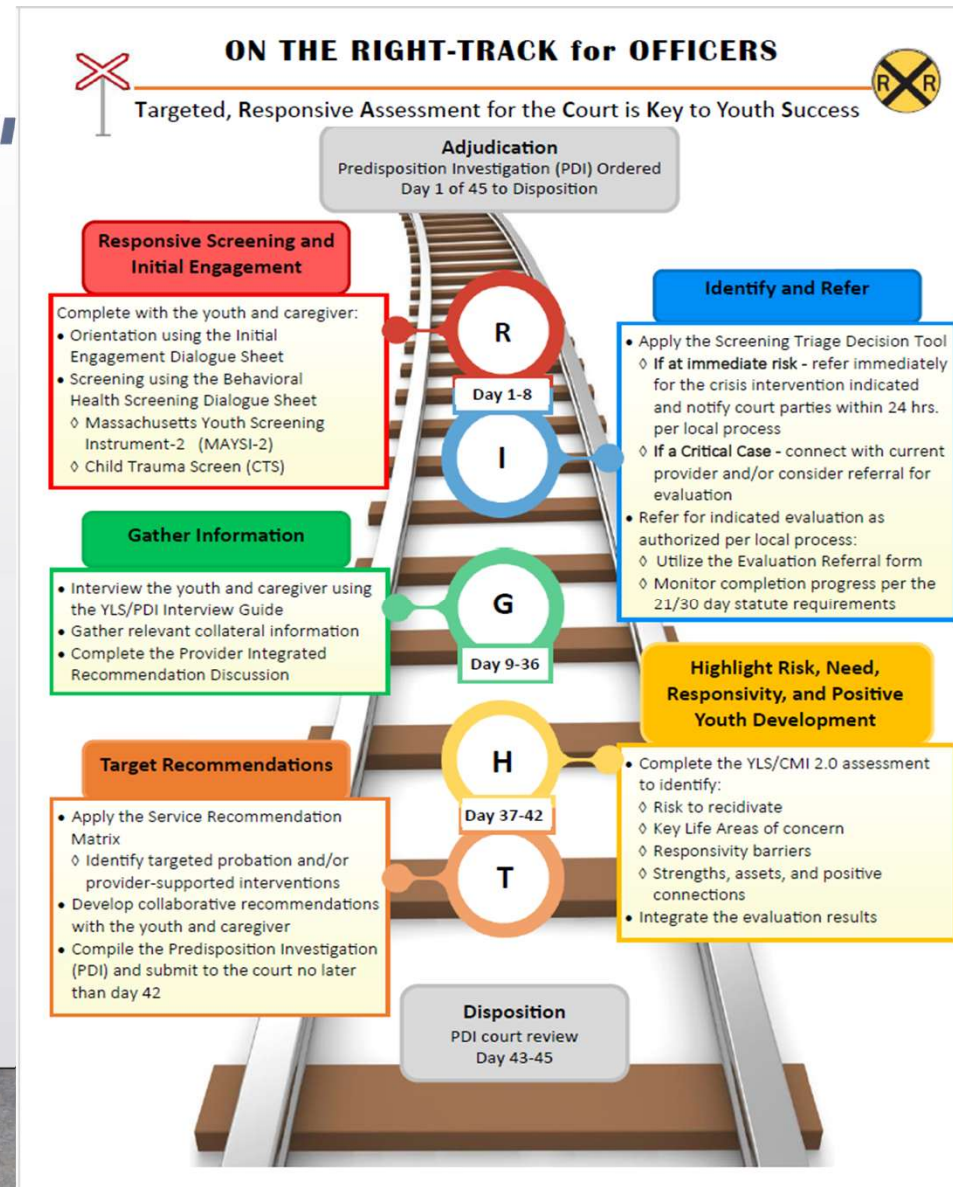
ON THE RIGHT-TRACK for OFFICERS

Targeted, Responsive Assessment for the Court is Key to Youth Success

R R

Adjudication
Predisposition Investigation (PDI) Ordered
Day 1 of 45 to Disposition

Responsive Screening and Initial Engagement

Complete with the youth and caregiver:
• Orientation using the Initial Engagement Dialogue Sheet
• Screening using the Behavioral Health Screening Dialogue Sheet
◊ Massachusetts Youth Screening Instrument-2 (MAYSI-2)
◊ Child Trauma Screen (CTS)

R

Day 1-8

I

Identify and Refer

• Apply the Screening Triage Decision Tool
◊ If at immediate risk - refer immediately for the crisis intervention indicated and notify court parties within 24 hrs. per local process
◊ If a Critical Case - connect with current provider and/or consider referral for evaluation
• Refer for indicated evaluation as authorized per local process:
◊ Utilize the Evaluation Referral form
◊ Monitor completion progress per the 21/30 day statute requirements

Gather Information

• Interview the youth and caregiver using the YLS/PDI Interview Guide
• Gather relevant collateral information
• Complete the Provider Integrated Recommendation Discussion

G

Day 9-36

Highlight Risk, Need, Responsivity, and Positive Youth Development

H

• Complete the YLS/CMI 2.0 assessment to identify:
◊ Risk to recidivate
◊ Key Life Areas of concern
◊ Responsivity barriers
◊ Strengths, assets, and positive connections
• Integrate the evaluation results

Target Recommendations

• Apply the Service Recommendation Matrix
◊ Identify targeted probation and/or provider-supported interventions
• Develop collaborative recommendations with the youth and caregiver
• Compile the Predisposition Investigation (PDI) and submit to the court no later than day 42

Day 37-42

T

Disposition
PDI court review
Day 43-45